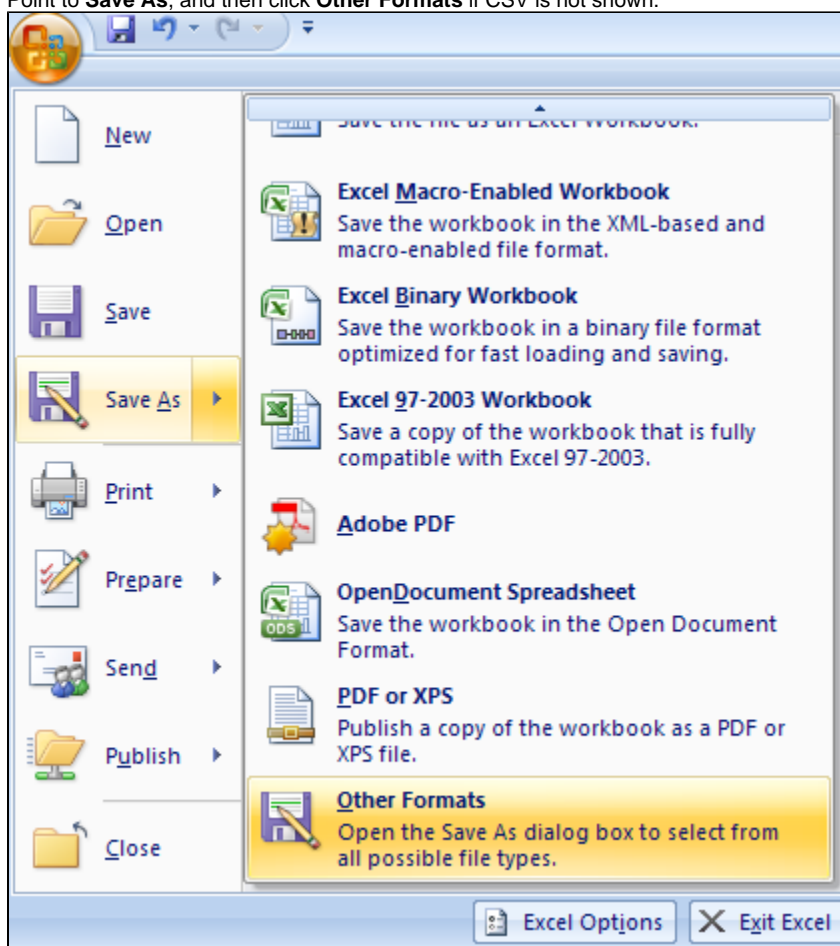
Point to **Save As**, and then click **Other Formats** if CSV is not shown.

New

Open

Save

Save As

Print

Prepare

Send

Publish

Close

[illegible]

**Excel Macro-Enabled Workbook**
Save the workbook in the XML-based and macro-enabled file format.

**Excel Binary Workbook**
Save the workbook in a binary file format optimized for fast loading and saving.

**Excel 97-2003 Workbook**
Save a copy of the workbook that is fully compatible with Excel 97-2003.

**Adobe PDF**

**OpenDocument Spreadsheet**
Save the workbook in the Open Document Format.

**PDF or XPS**
Publish a copy of the workbook as a PDF or XPS file.

**Other Formats**
Open the Save As dialog box to select from all possible file types.

Excel Options

Exit Excel